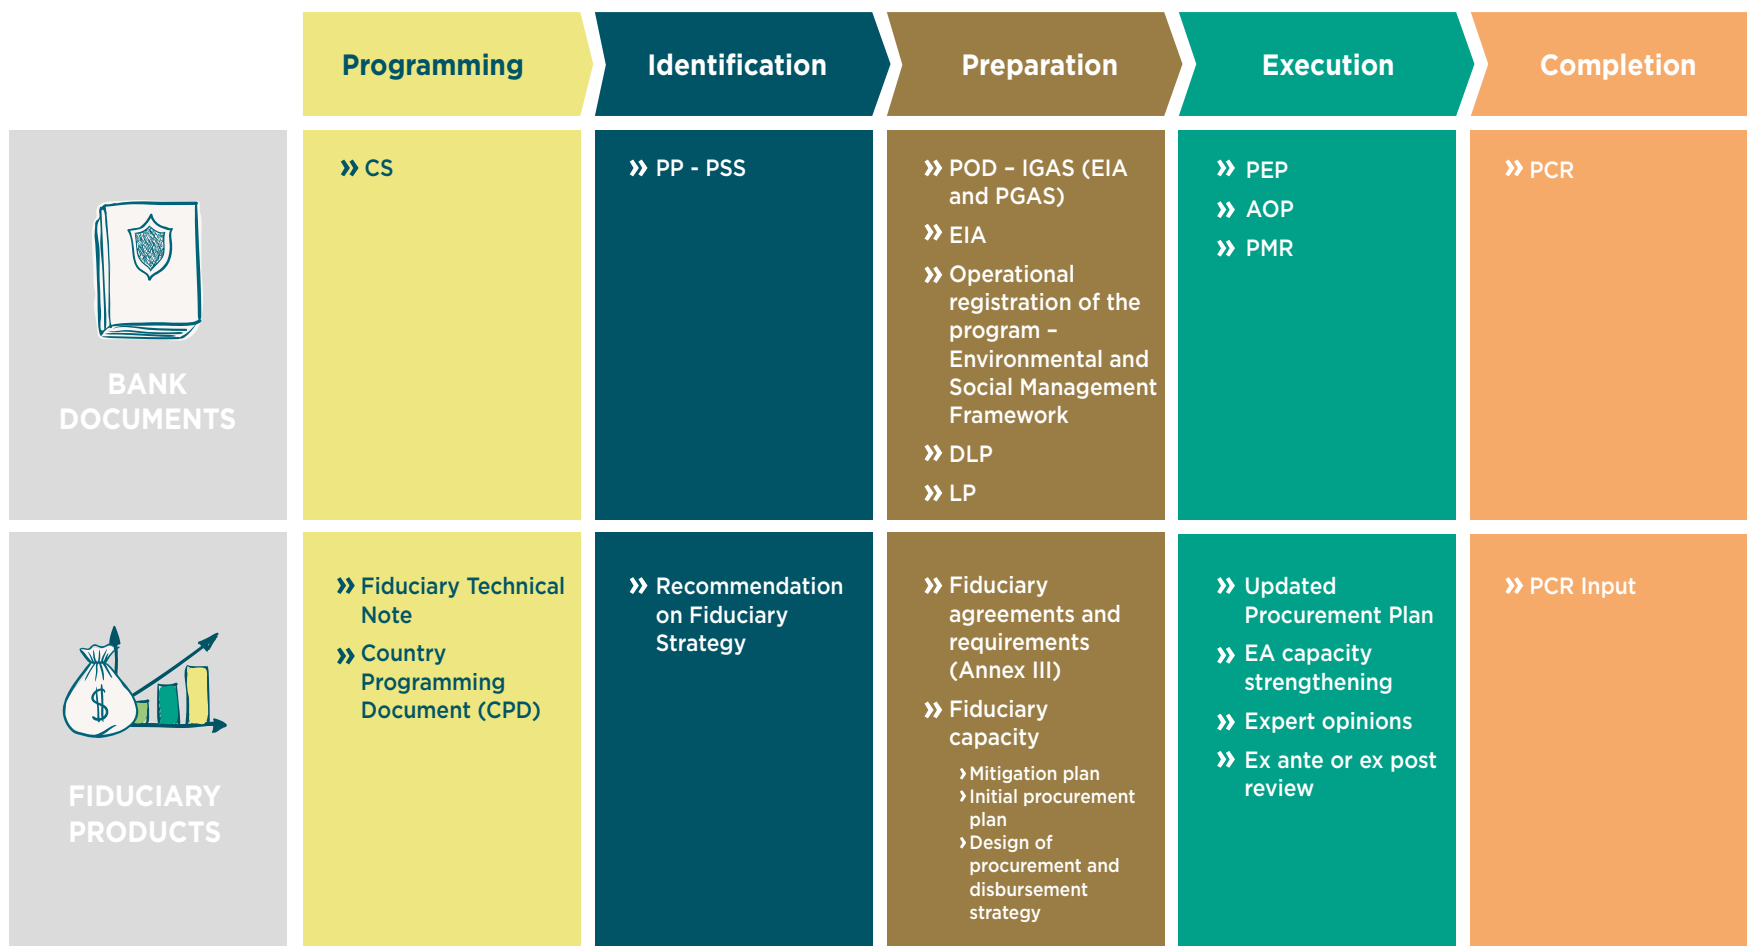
|  | Programming | Identification | Preparation | Execution | Completion |
|---|---|---|---|---|---|
| BANK DOCUMENTS | » CS | » PP - PSS | » POD – IGAS (EIA and PGAS) » EIA » Operational registration of the program – Environmental and Social Management Framework » DLP » LP | » PEP » AOP » PMR | » PCR |
| FIDUCIARY PRODUCTS | » Fiduciary Technical Note » Country Programming Document (CPD) | » Recommendation on Fiduciary Strategy | » Fiduciary agreements and requirements (Annex III) » Fiduciary capacity › Mitigation plan › Initial procurement plan › Design of procurement and disbursement strategy | » Updated Procurement Plan » EA capacity strengthening » Expert opinions » Ex ante or ex post review | » PCR Input |